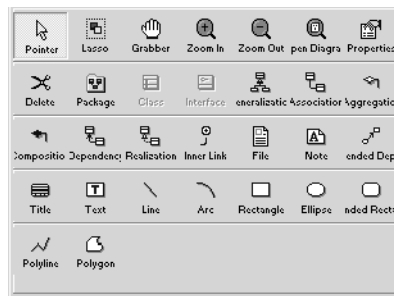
Pointer Lasso Grabber Zoom In Zoom Out pen Diagra Properties

Delete Package Class Interface eneralizatic Association Aggregatio

Compositio Dependency Realization Inner Link File Note ended Dep

Title Text Line Arc Rectangle Ellipse nded Rect

Polyline Polygon